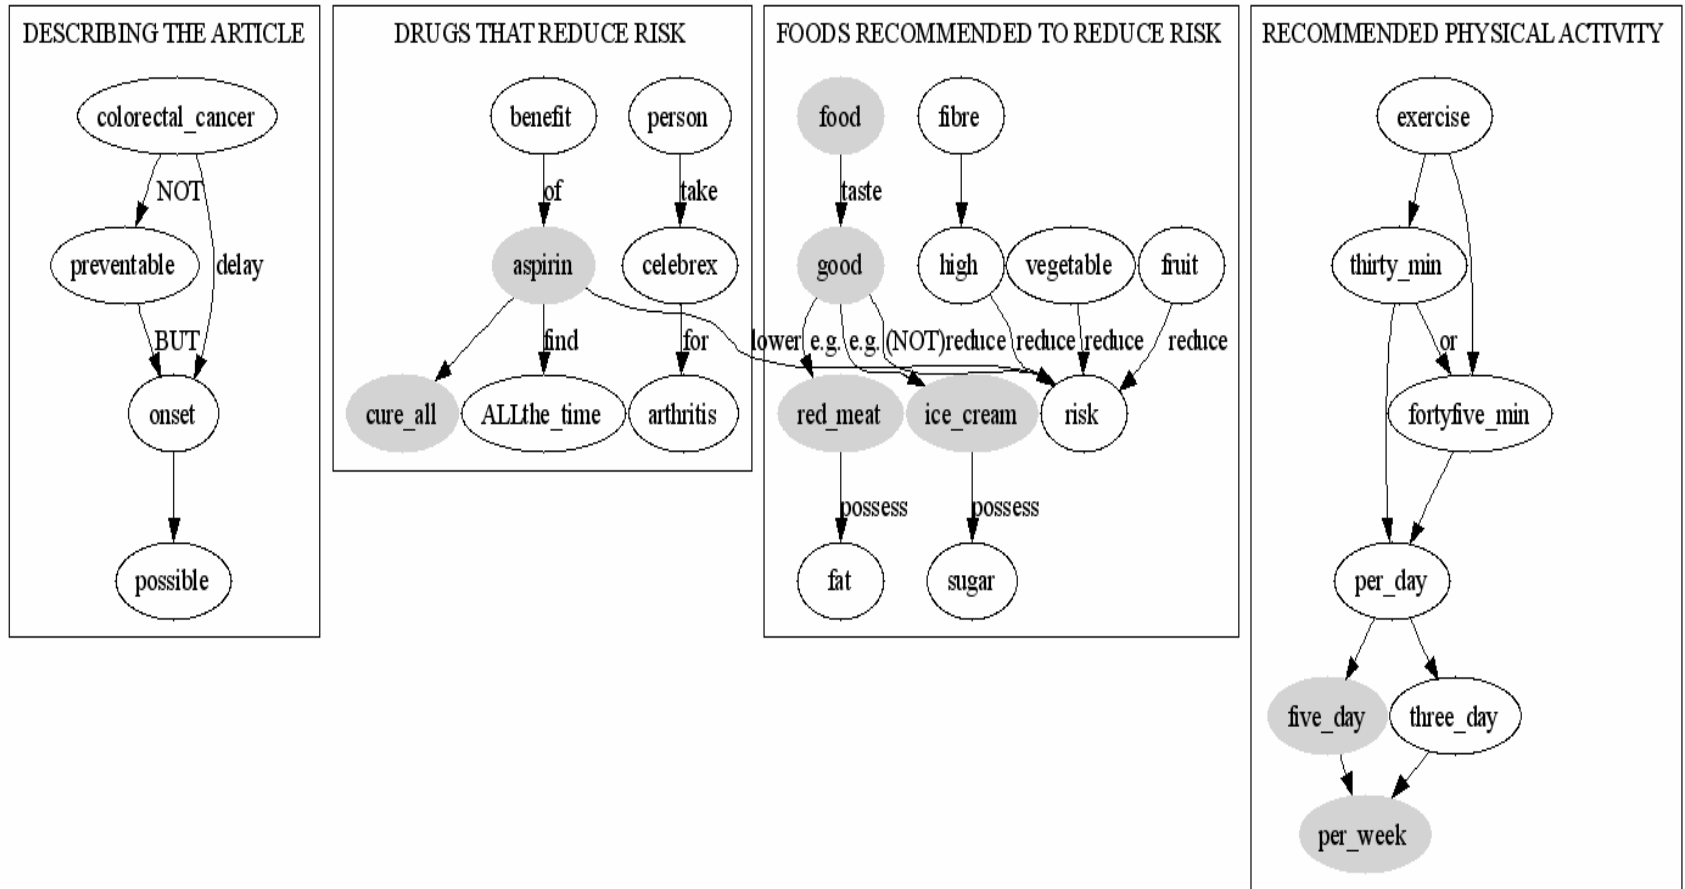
DESCRIBING THE ARTICLE

colorectal_cancer
NOT
preventable
delay
BUT
onset
possible

DRUGS THAT REDUCE RISK

benefit
person
of
take
aspirin
celebrex
find
for
cure_all
ALLthe_time
arthritis

FOODS RECOMMENDED TO REDUCE RISK

food
fibre
taste
good
high
vegetable
fruit
lower
e.g.
e.g.
(NOT)reduce
reduce
reduce
reduce
red_meat
ice_cream
risk
possess
possess
fat
sugar

RECOMMENDED PHYSICAL ACTIVITY

exercise
thirty_min
or
fortyfive_min
per_day
five_day
three_day
per_week